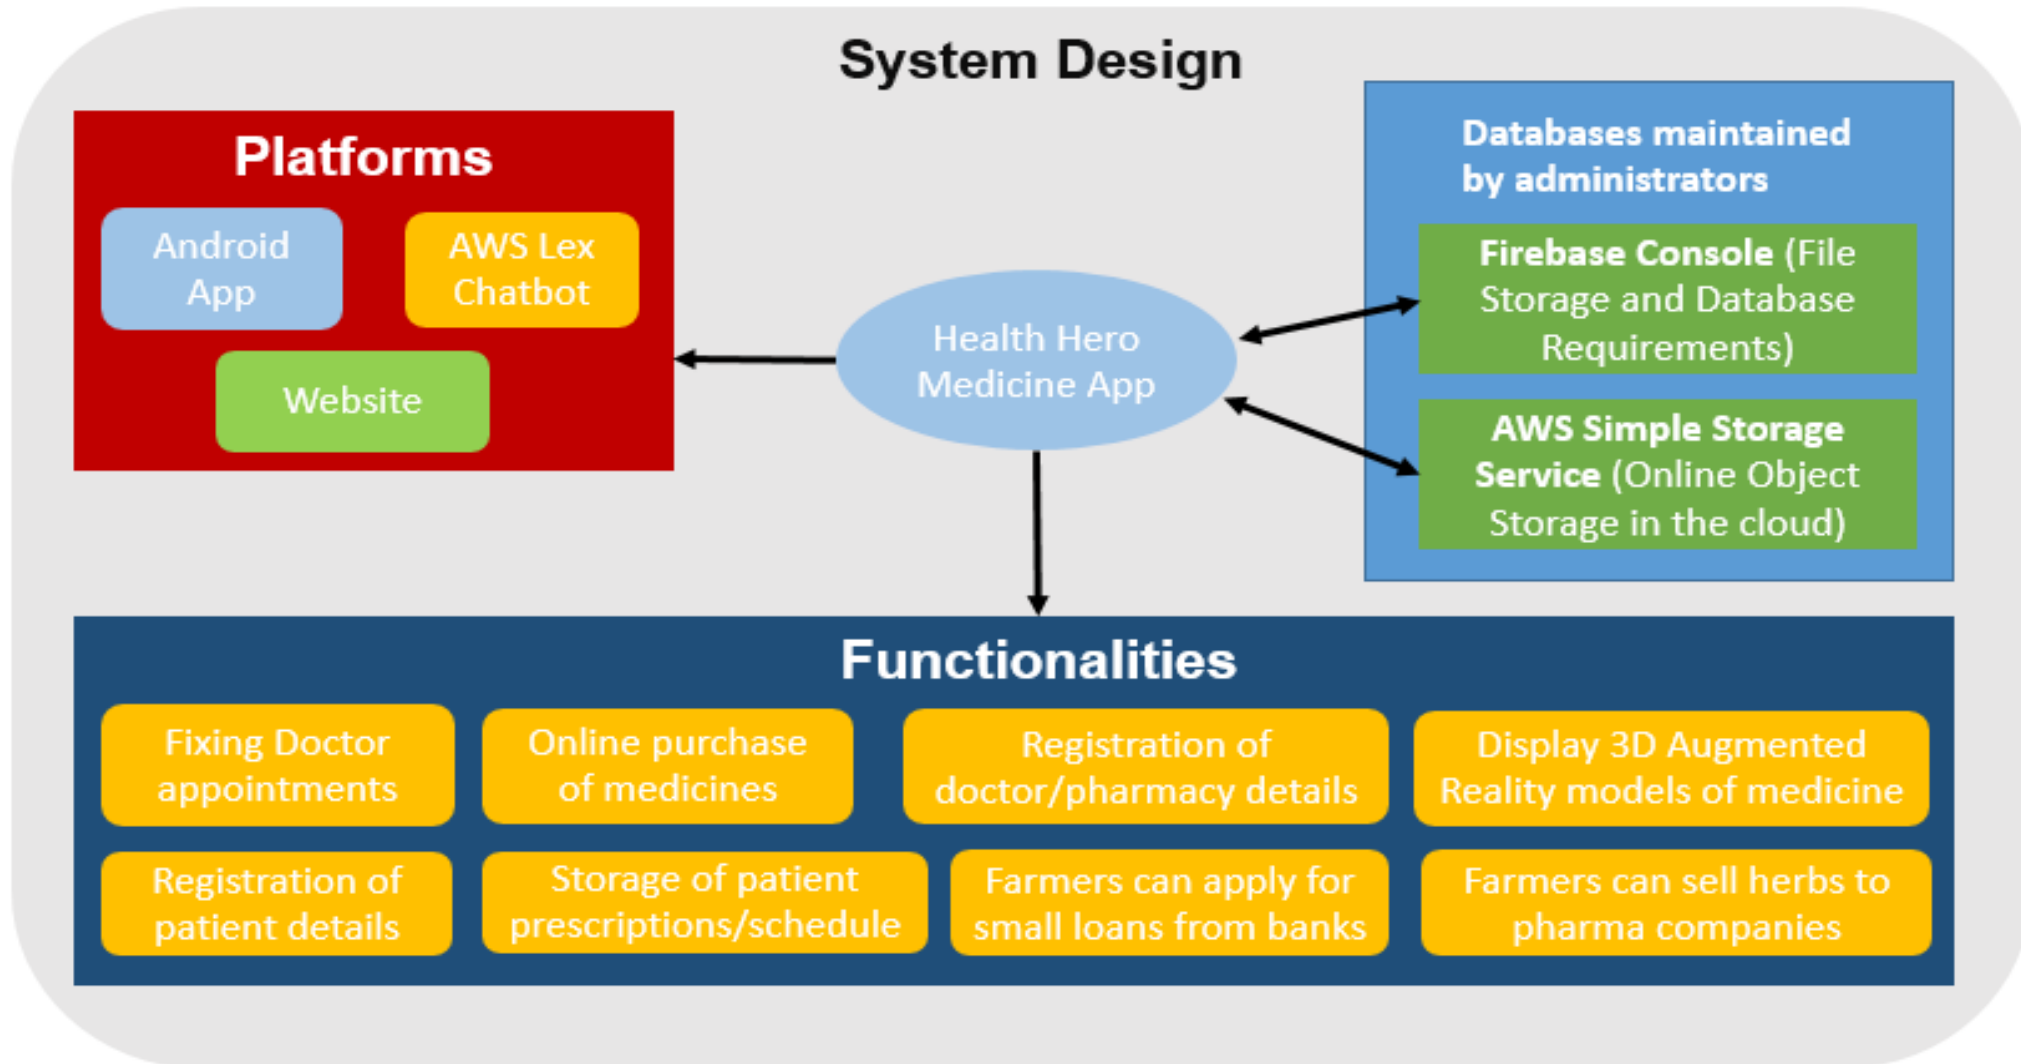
System Design

Platforms

Android App

AWS Lex Chatbot

Website

Health Hero Medicine App

Databases maintained by administrators

Firebase Console (File Storage and Database Requirements)

AWS Simple Storage Service (Online Object Storage in the cloud)

Functionalities

Fixing Doctor appointments

Online purchase of medicines

Registration of doctor/pharmacy details

Display 3D Augmented Reality models of medicine

Registration of patient details

Storage of patient prescriptions/schedule

Farmers can apply for small loans from banks

Farmers can sell herbs to pharma companies